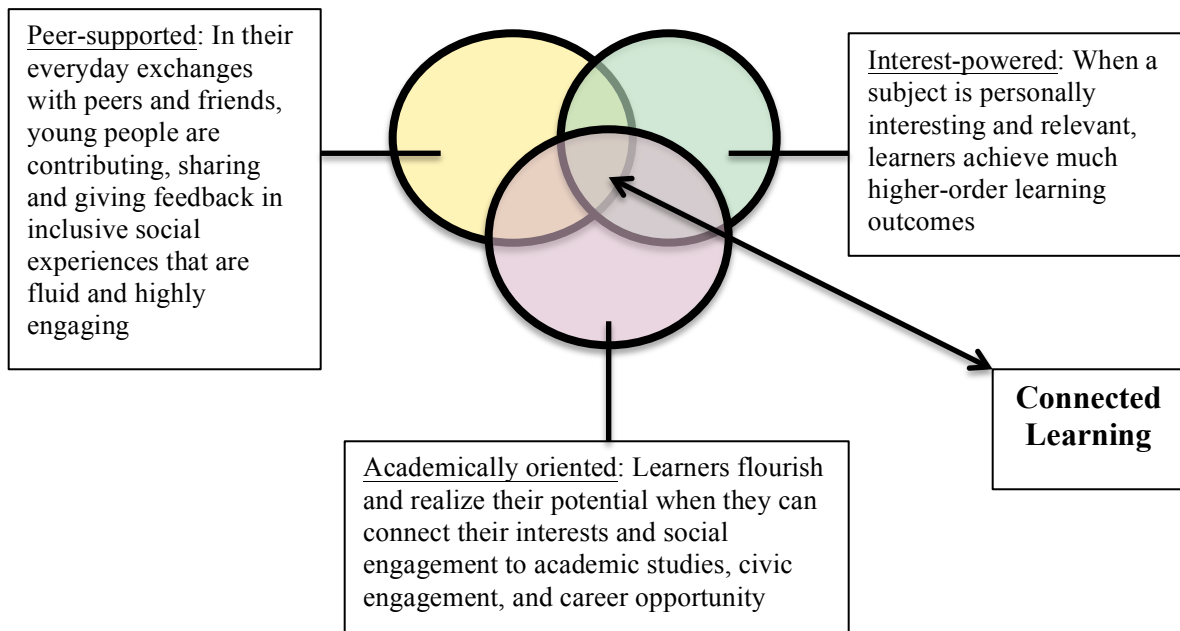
Peer-supported: In their everyday exchanges with peers and friends, young people are contributing, sharing and giving feedback in inclusive social experiences that are fluid and highly engaging

Interest-powered: When a subject is personally interesting and relevant, learners achieve much higher-order learning outcomes

Connected Learning

Academically oriented: Learners flourish and realize their potential when they can connect their interests and social engagement to academic studies, civic engagement, and career opportunity